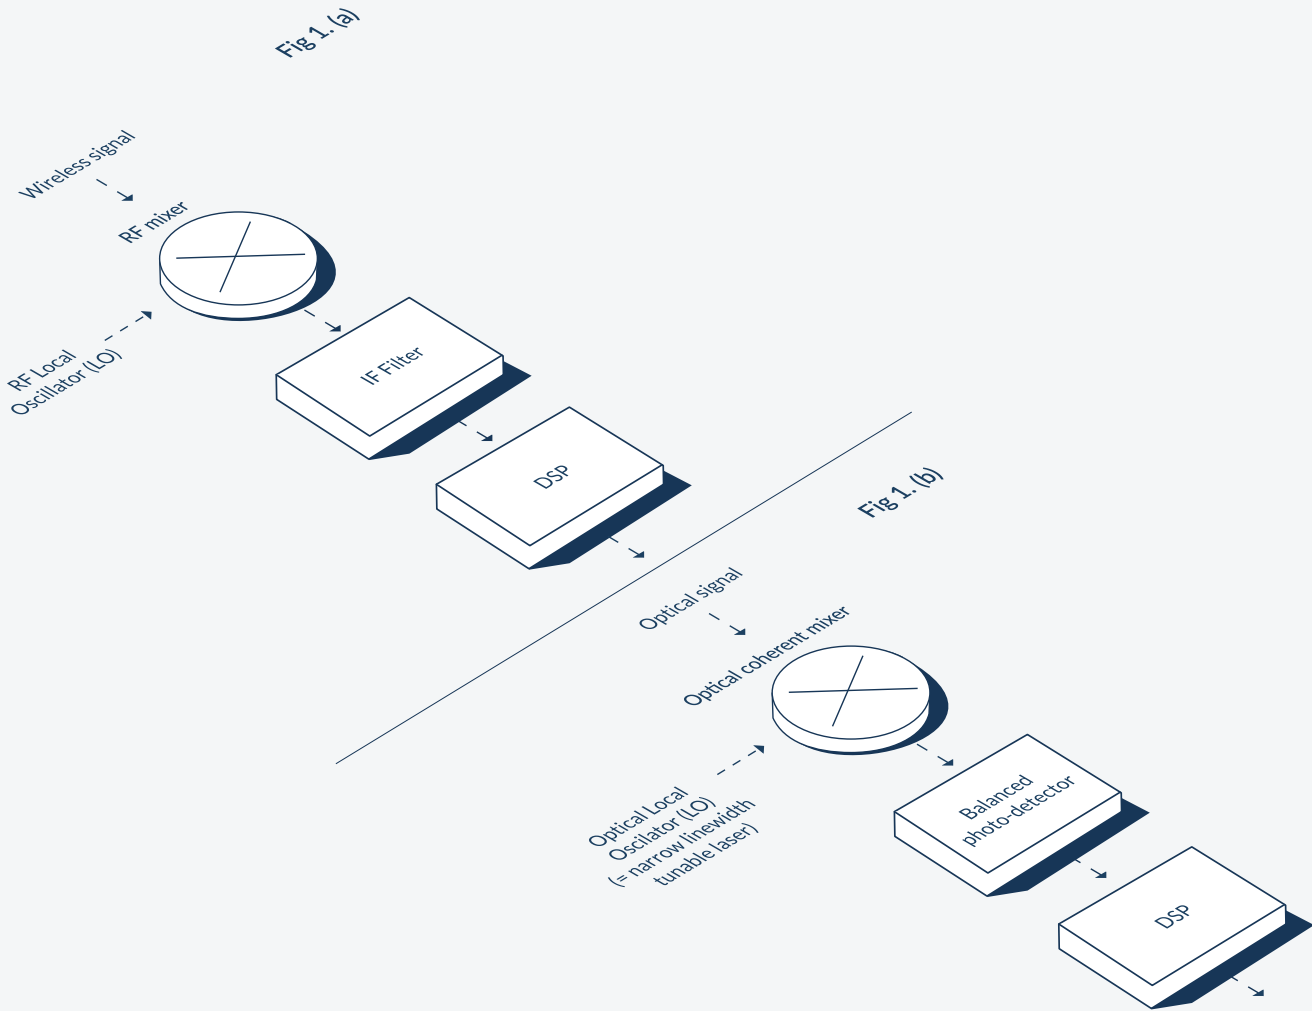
Fig 1. (a)

Wireless signal

RF mixer

RF Local Oscillator (LO)

IF Filter

DSP

Fig 1. (b)

Optical signal

Optical coherent mixer

Optical Local Oscilator (LO) (= narrow linewidth tunable laser)

Balanced photo-detector

DSP